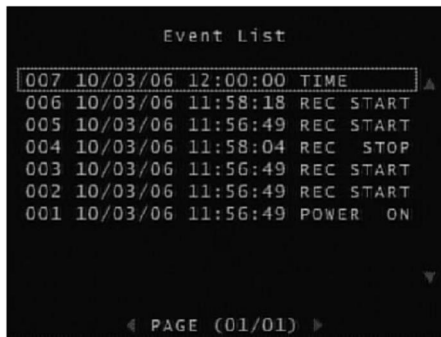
Event List

007 10/03/06 12:00:00 TIME
006 10/03/06 11:58:18 REC START
005 10/03/06 11:56:49 REC START
004 10/03/06 11:58:04 REC STOP
003 10/03/06 11:56:49 REC START
002 10/03/06 11:56:49 REC START
001 10/03/06 11:56:49 POWER ON

PAGE (01/01)